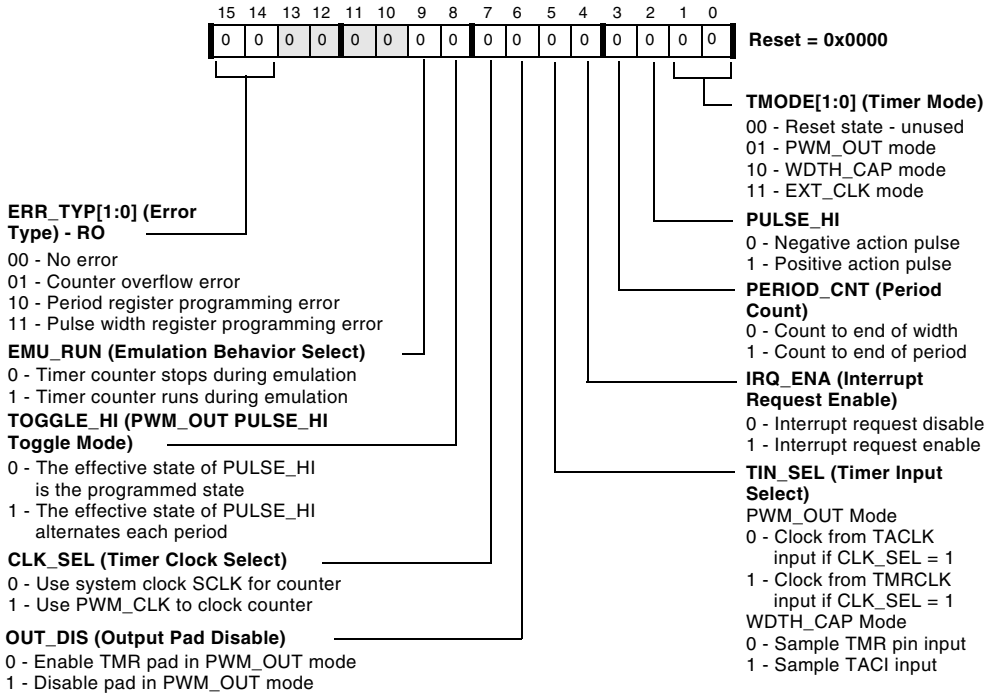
15 14 13 12 11 10 9 8 7 6 5 4 3 2 1 0

| 0 | 0 | 0 | 0 | 0 | 0 | 0 | 0 | 0 | 0 | 0 | 0 | 0 | 0 | 0 | 0 |
|---|---|---|---|---|---|---|---|---|---|---|---|---|---|---|---|

Reset = 0x0000

TMODE[1:0] (Timer Mode)
00 - Reset state - unused
01 - PWM_OUT mode
10 - WDTH_CAP mode
11 - EXT_CLK mode

PULSE_HI
0 - Negative action pulse
1 - Positive action pulse

PERIOD_CNT (Period Count)
0 - Count to end of width
1 - Count to end of period

IRQ_ENA (Interrupt Request Enable)
0 - Interrupt request disable
1 - Interrupt request enable

TIN_SEL (Timer Input Select)
PWM_OUT Mode
0 - Clock from TACLK input if CLK_SEL = 1
1 - Clock from TMRCLK input if CLK_SEL = 1
WDTH_CAP Mode
0 - Sample TMR pin input
1 - Sample TACI input

ERR_TYP[1:0] (Error Type) - RO
00 - No error
01 - Counter overflow error
10 - Period register programming error
11 - Pulse width register programming error

EMU_RUN (Emulation Behavior Select)
0 - Timer counter stops during emulation
1 - Timer counter runs during emulation

TOGGLE_HI (PWM_OUT PULSE_HI Toggle Mode)
0 - The effective state of PULSE_HI is the programmed state
1 - The effective state of PULSE_HI alternates each period

CLK_SEL (Timer Clock Select)
0 - Use system clock SCLK for counter
1 - Use PWM_CLK to clock counter

OUT_DIS (Output Pad Disable)
0 - Enable TMR pad in PWM_OUT mode
1 - Disable pad in PWM_OUT mode